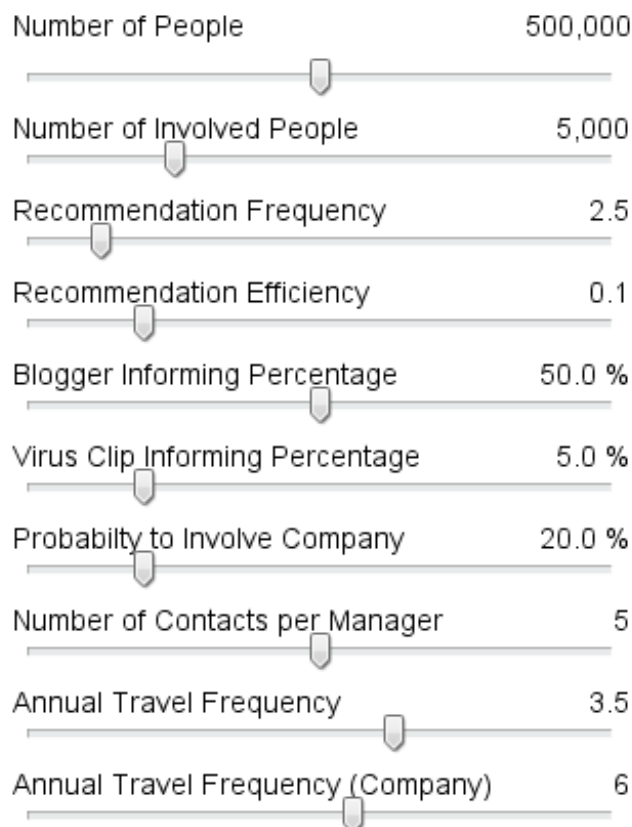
Number of People 500,000

Number of Involved People 5,000

Recommendation Frequency 2.5

Recommendation Efficiency 0.1

Blogger Informing Percentage 50.0 %

Virus Clip Informing Percentage 5.0 %

Probabilty to Involve Company 20.0 %

Number of Contacts per Manager 5

Annual Travel Frequency 3.5

Annual Travel Frequency (Company) 6